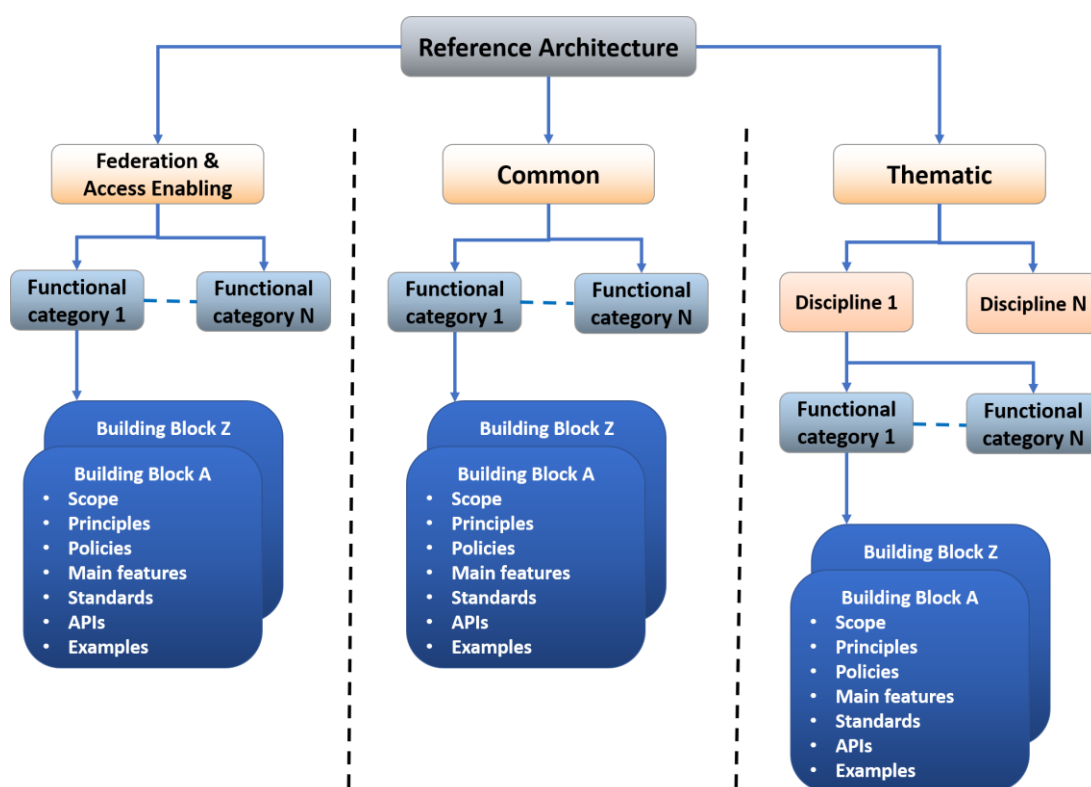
Reference Architecture

Federation & Access Enabling

Functional category 1

Functional category N

Building Block Z

Building Block A
- Scope
- Principles
- Policies
- Main features
- Standards
- APIs
- Examples

Common

Functional category 1

Functional category N

Building Block Z

Building Block A
- Scope
- Principles
- Policies
- Main features
- Standards
- APIs
- Examples

Thematic

Discipline 1

Discipline N

Functional category 1

Functional category N

Building Block Z

Building Block A
- Scope
- Principles
- Policies
- Main features
- Standards
- APIs
- Examples